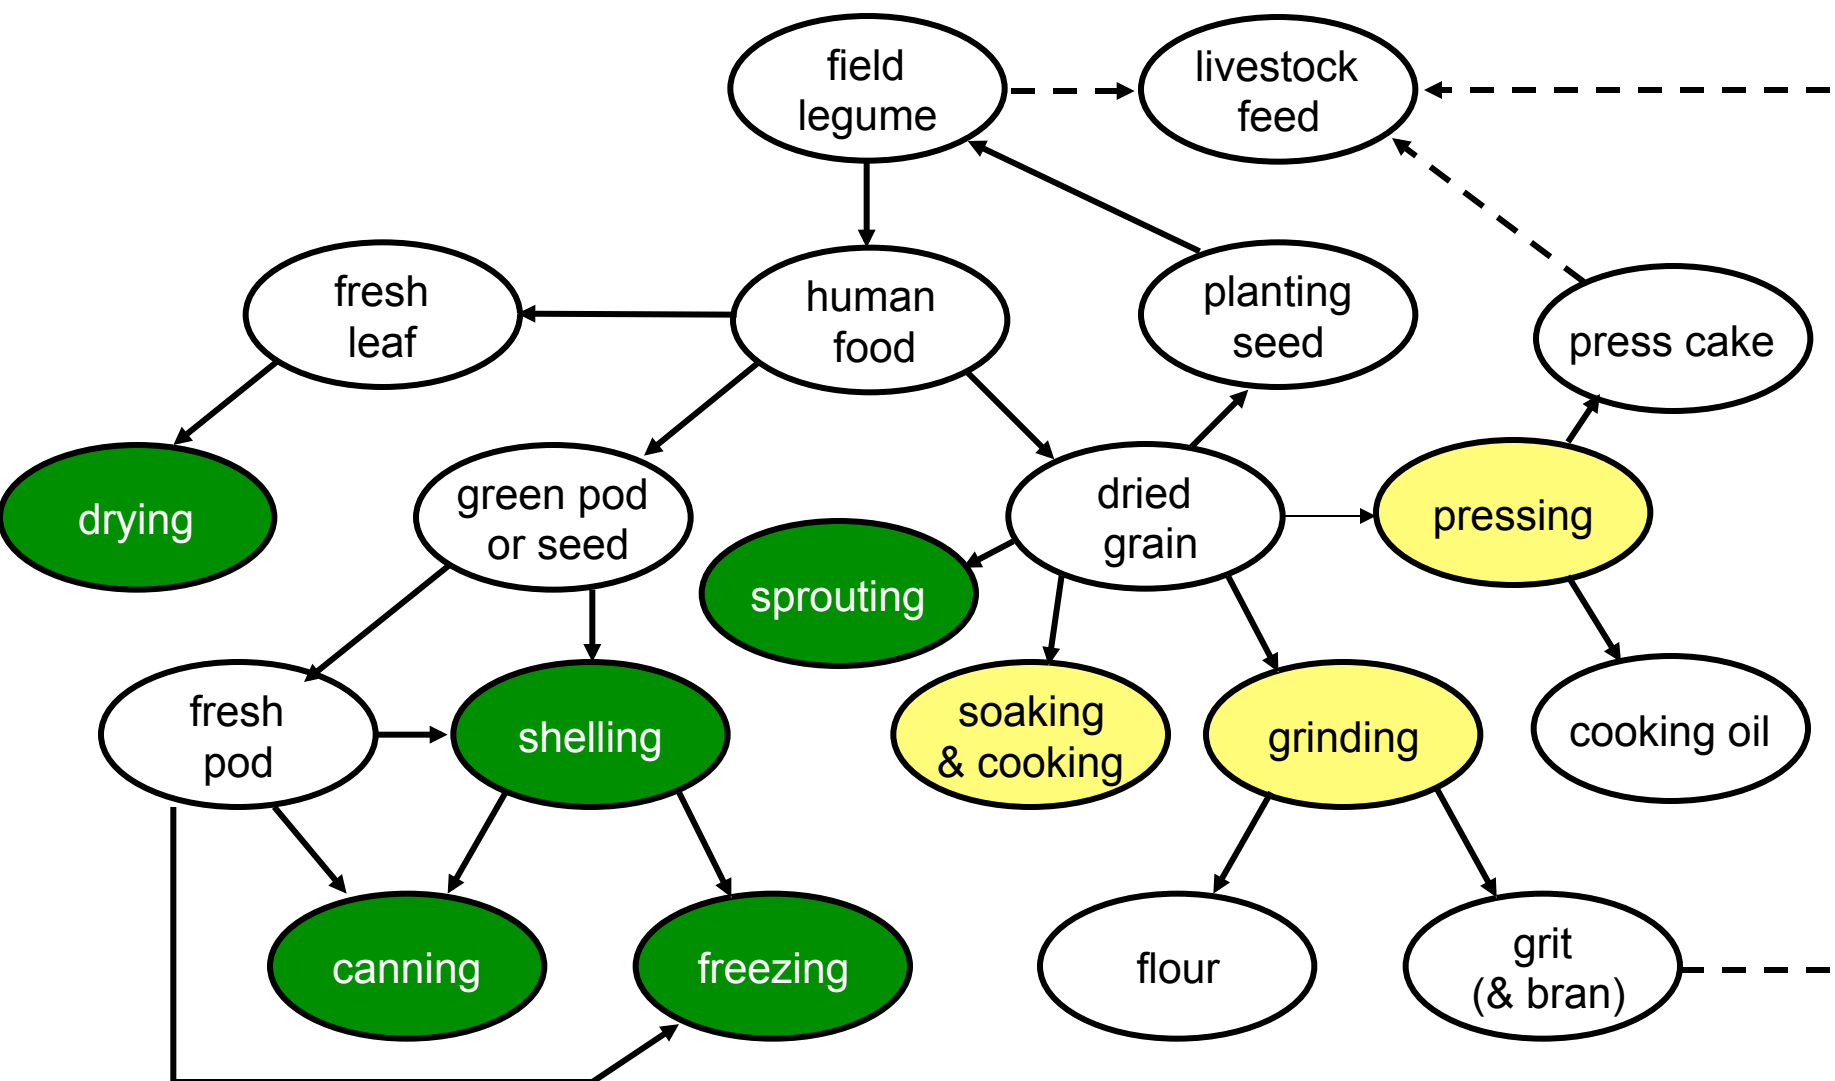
field legume

livestock feed

human food

planting seed

press cake

fresh leaf

drying

green pod or seed

dried grain

pressing

sprouting

fresh pod

shelling

soaking & cooking

grinding

cooking oil

canning

freezing

flour

grit (& bran)